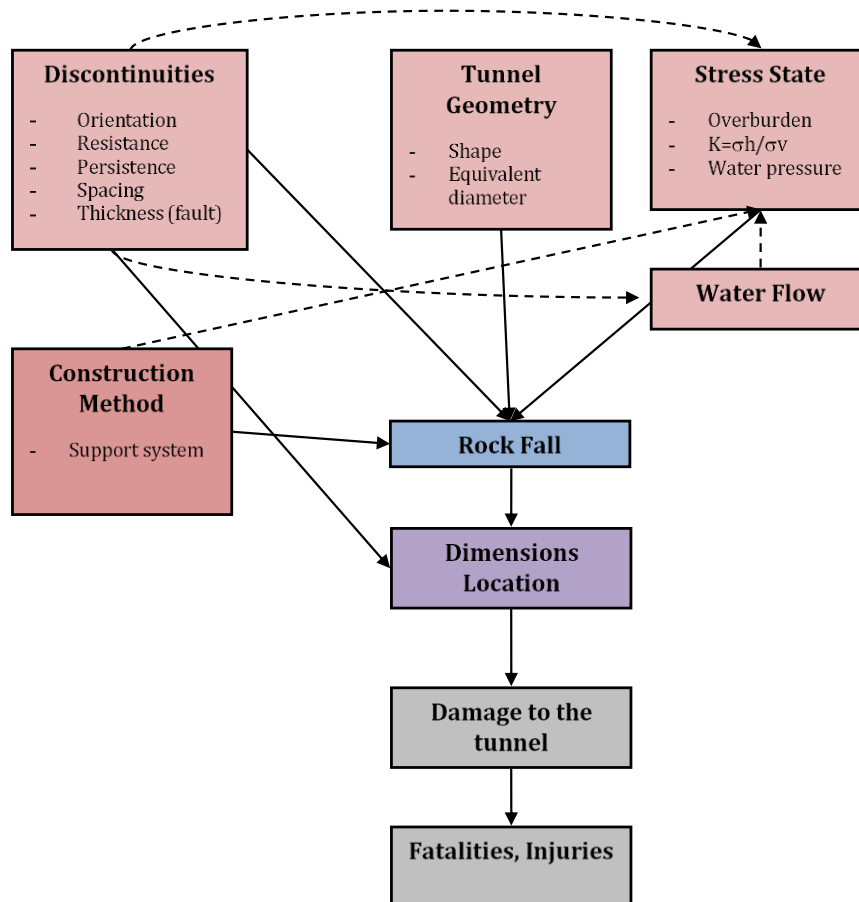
Discontinuities

- Orientation
- Resistance
- Persistence
- Spacing
- Thickness (fault)

Tunnel Geometry

- Shape
- Equivalent diameter

Stress State

- Overburden
- K=σh/σv
- Water pressure

Water Flow

Construction Method

- Support system

Rock Fall

Dimensions Location

Damage to the tunnel

Fatalities, Injuries